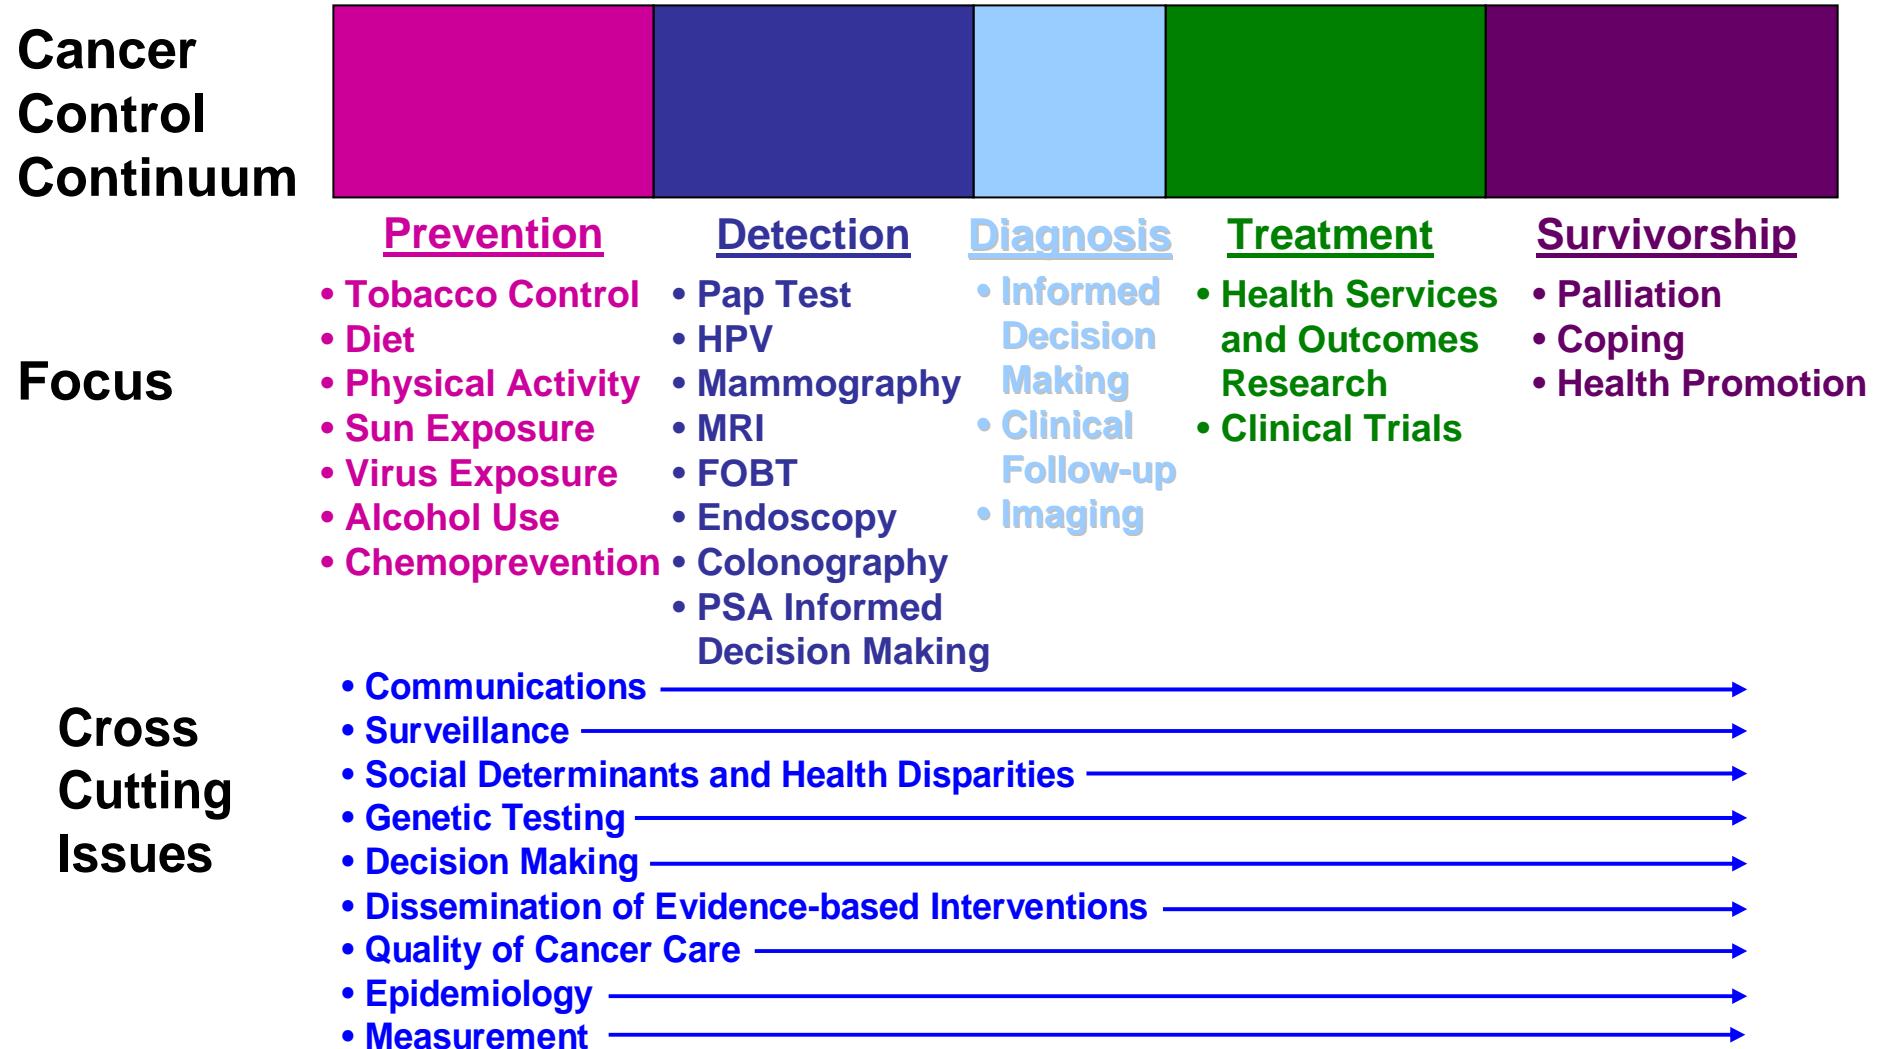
Cancer Control Continuum

| Prevention | Detection | Diagnosis | Treatment | Survivorship |
|---|---|---|---|---|
| • Tobacco Control • Diet • Physical Activity • Sun Exposure • Virus Exposure • Alcohol Use • Chemoprevention | • Pap Test • HPV • Mammography • MRI • FOBT • Endoscopy • Colonography • PSA Informed Decision Making | • Informed Decision Making • Clinical Follow-up • Imaging | • Health Services and Outcomes Research • Clinical Trials | • Palliation • Coping • Health Promotion |

Focus

Cross Cutting Issues

• Communications
• Surveillance
• Social Determinants and Health Disparities
• Genetic Testing
• Decision Making
• Dissemination of Evidence-based Interventions
• Quality of Cancer Care
• Epidemiology
• Measurement